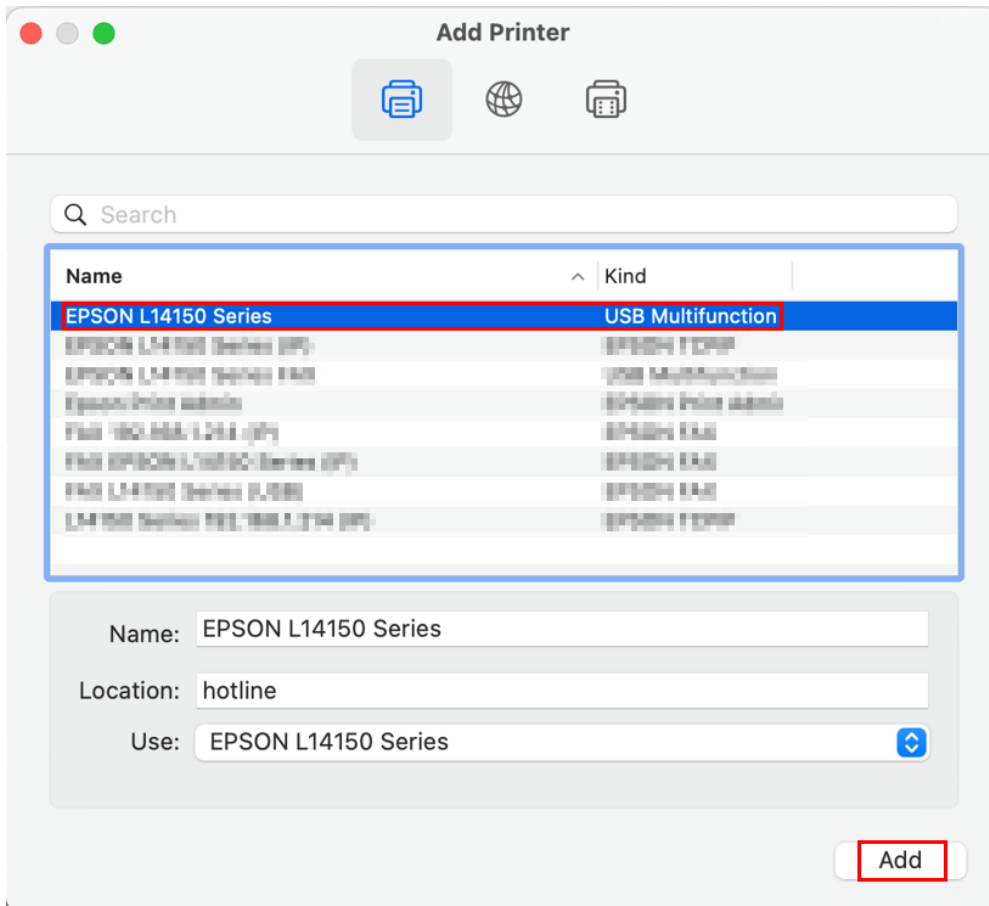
Add Printer

Search

| Name | Kind |
|---|---|
| EPSON L14150 Series | USB Multifunction |
| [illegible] | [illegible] |
| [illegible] | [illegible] |
| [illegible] | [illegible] |
| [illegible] | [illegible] |
| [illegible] | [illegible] |
| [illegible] | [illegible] |
| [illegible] | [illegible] |

Name: EPSON L14150 Series

Location: hotline

Use: EPSON L14150 Series

Add